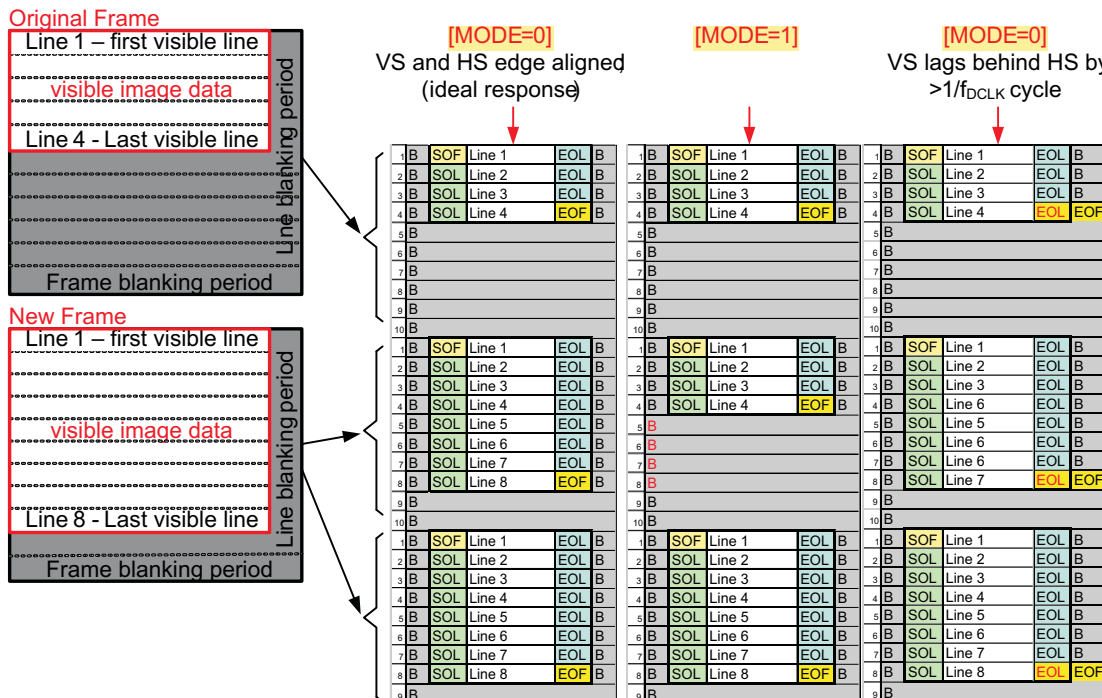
Original Frame
Line 1 – first visible line
visible image data
Line 4 - Last visible line
Line blanking period
Frame blanking period

New Frame
Line 1 – first visible line
visible image data
Line 8 - Last visible line
Line blanking period
Frame blanking period

[MODE=0]
VS and HS edge aligned (ideal response)

[MODE=1]

[MODE=0]
VS lags behind HS by >1/f$_{DCLK}$ cycle

| | | | | | |
|---|---|---|---|---|---|
| 1 | B | SOF | Line 1 | EOL | B |
| 2 | B | SOL | Line 2 | EOL | B |
| 3 | B | SOL | Line 3 | EOL | B |
| 4 | B | SOL | Line 4 | EOF | B |
| 5 | B | | | | |
| 6 | B | | | | |
| 7 | B | | | | |
| 8 | B | | | | |
| 9 | B | | | | |
| 10 | B | | | | |
| 1 | B | SOF | Line 1 | EOL | B |
| 2 | B | SOL | Line 2 | EOL | B |
| 3 | B | SOL | Line 3 | EOL | B |
| 4 | B | SOL | Line 4 | EOL | B |
| 5 | B | SOL | Line 5 | EOL | B |
| 6 | B | SOL | Line 6 | EOL | B |
| 7 | B | SOL | Line 7 | EOL | B |
| 8 | B | SOL | Line 8 | EOF | B |
| 9 | B | | | | |
| 10 | B | | | | |
| 1 | B | SOF | Line 1 | EOL | B |
| 2 | B | SOL | Line 2 | EOL | B |
| 3 | B | SOL | Line 3 | EOL | B |
| 4 | B | SOL | Line 4 | EOL | B |
| 5 | B | SOL | Line 5 | EOL | B |
| 6 | B | SOL | Line 6 | EOL | B |
| 7 | B | SOL | Line 7 | EOL | B |
| 8 | B | SOL | Line 8 | EOF | B |
| 9 | B | | | | |

| | | | | | |
|---|---|---|---|---|---|
| 1 | B | SOF | Line 1 | EOL | B |
| 2 | B | SOL | Line 2 | EOL | B |
| 3 | B | SOL | Line 3 | EOL | B |
| 4 | B | SOL | Line 4 | EOF | B |
| 5 | B | | | | |
| 6 | B | | | | |
| 7 | B | | | | |
| 8 | B | | | | |
| 9 | B | | | | |
| 10 | B | | | | |
| 1 | B | SOF | Line 1 | EOL | B |
| 2 | B | SOL | Line 2 | EOL | B |
| 3 | B | SOL | Line 3 | EOL | B |
| 4 | B | SOL | Line 4 | EOF | B |
| 5 | B | | | | |
| 6 | B | | | | |
| 7 | B | | | | |
| 8 | B | | | | |
| 9 | B | | | | |
| 10 | B | | | | |
| 1 | B | SOF | Line 1 | EOL | B |
| 2 | B | SOL | Line 2 | EOL | B |
| 3 | B | SOL | Line 3 | EOL | B |
| 4 | B | SOL | Line 4 | EOL | B |
| 5 | B | SOL | Line 5 | EOL | B |
| 6 | B | SOL | Line 6 | EOL | B |
| 7 | B | SOL | Line 7 | EOL | B |
| 8 | B | SOL | Line 8 | EOF | B |
| 9 | B | | | | |

| | | | | | |
|---|---|---|---|---|---|
| 1 | B | SOF | Line 1 | EOL | B |
| 2 | B | SOL | Line 2 | EOL | B |
| 3 | B | SOL | Line 3 | EOL | B |
| 4 | B | SOL | Line 4 | EOL | EOF |
| 5 | B | | | | |
| 6 | B | | | | |
| 7 | B | | | | |
| 8 | B | | | | |
| 9 | B | | | | |
| 10 | B | | | | |
| 1 | B | SOF | Line 1 | EOL | B |
| 2 | B | SOL | Line 2 | EOL | B |
| 3 | B | SOL | Line 3 | EOL | B |
| 4 | B | SOL | Line 6 | EOL | B |
| 5 | B | SOL | Line 5 | EOL | B |
| 6 | B | SOL | Line 6 | EOL | B |
| 7 | B | SOL | Line 6 | EOL | B |
| 8 | B | SOL | Line 7 | EOL | EOF |
| 9 | B | | | | |
| 10 | B | | | | |
| 1 | B | SOF | Line 1 | EOL | B |
| 2 | B | SOL | Line 2 | EOL | B |
| 3 | B | SOL | Line 3 | EOL | B |
| 4 | B | SOL | Line 4 | EOL | B |
| 5 | B | SOL | Line 5 | EOL | B |
| 6 | B | SOL | Line 6 | EOL | B |
| 7 | B | SOL | Line 7 | EOL | B |
| 8 | B | SOL | Line 8 | EOL | EOF |
| 9 | B | | | | |